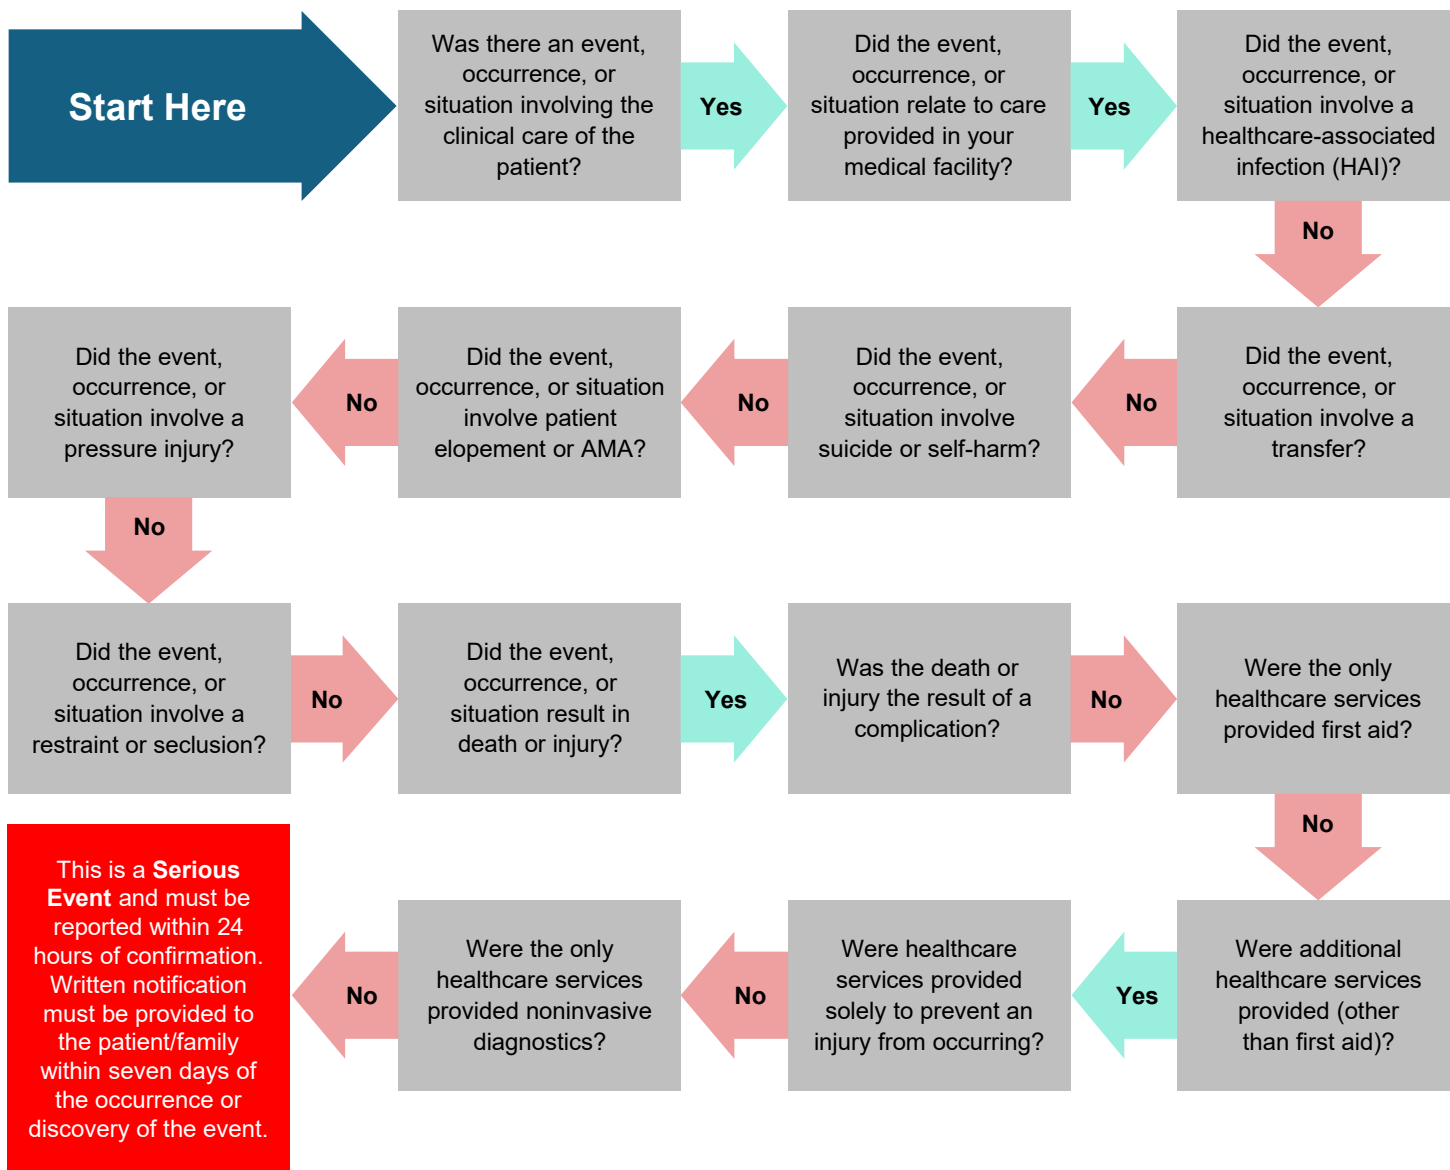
Start Here

Was there an event, occurrence, or situation involving the clinical care of the patient?

Yes

Did the event, occurrence, or situation relate to care provided in your medical facility?

Yes

Did the event, occurrence, or situation involve a healthcare-associated infection (HAI)?

No

Did the event, occurrence, or situation involve a transfer?

No

Did the event, occurrence, or situation involve suicide or self-harm?

No

Did the event, occurrence, or situation involve patient elopement or AMA?

No

Did the event, occurrence, or situation involve a pressure injury?

No

Did the event, occurrence, or situation involve a restraint or seclusion?

No

Did the event, occurrence, or situation result in death or injury?

Yes

Was the death or injury the result of a complication?

No

Were the only healthcare services provided first aid?

No

Were additional healthcare services provided (other than first aid)?

Yes

Were healthcare services provided solely to prevent an injury from occurring?

No

Were the only healthcare services provided noninvasive diagnostics?

No

This is a **Serious Event** and must be reported within 24 hours of confirmation. Written notification must be provided to the patient/family within seven days of the occurrence or discovery of the event.